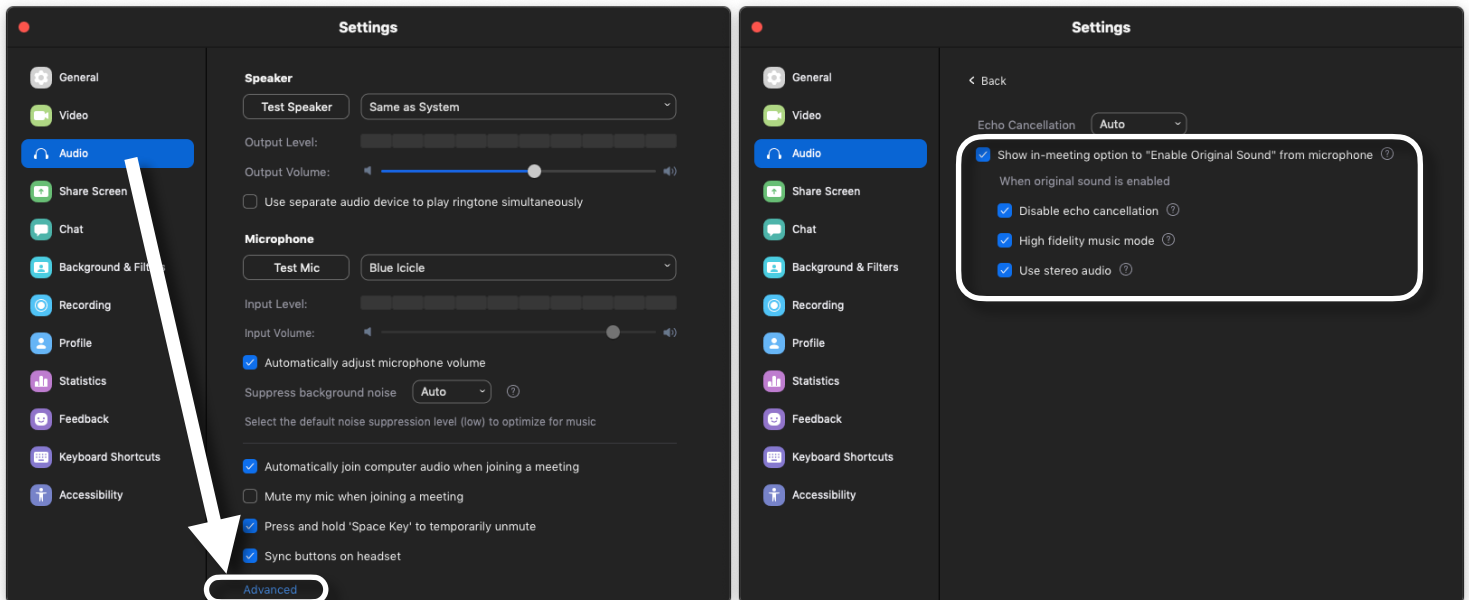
Settings

General
Video
Audio
Share Screen
Chat
Background & Filters
Recording
Profile
Statistics
Feedback
Keyboard Shortcuts
Accessibility

Speaker
Test Speaker
Same as System
Output Level:
Output Volume:
Use separate audio device to play ringtone simultaneously

Microphone
Test Mic
Blue Icicle
Input Level:
Input Volume:
Automatically adjust microphone volume
Suppress background noise
Auto
Select the default noise suppression level (low) to optimize for music

Automatically join computer audio when joining a meeting
Mute my mic when joining a meeting
Press and hold 'Space Key' to temporarily unmute
Sync buttons on headset
Advanced

Settings

General
Video
Audio
Share Screen
Chat
Background & Filters
Recording
Profile
Statistics
Feedback
Keyboard Shortcuts
Accessibility

< Back
Echo Cancellation
Auto
Show in-meeting option to "Enable Original Sound" from microphone
When original sound is enabled
Disable echo cancellation
High fidelity music mode
Use stereo audio